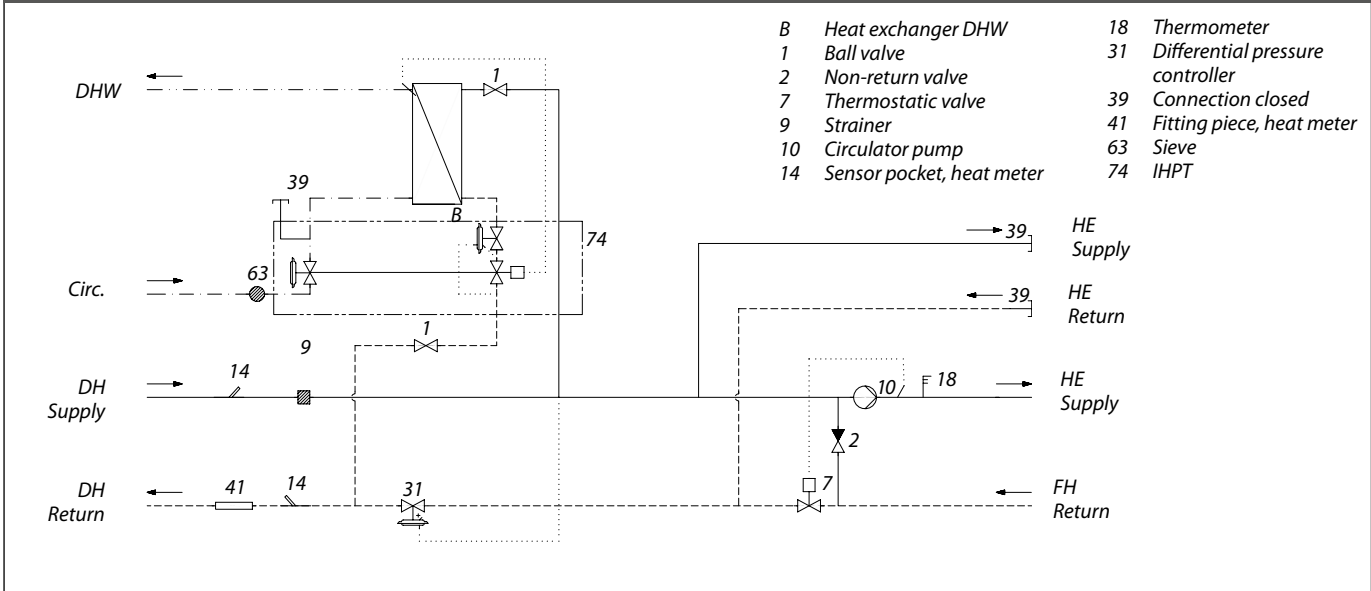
| | | | |
|---|---|---|---|
| B | Heat exchanger DHW | 18 | Thermometer |
| 1 | Ball valve | 31 | Differential pressure controller |
| 2 | Non-return valve | 39 | Connection closed |
| 7 | Thermostatic valve | 41 | Fitting piece, heat meter |
| 9 | Strainer | 63 | Sieve |
| 10 | Circulator pump | 74 | IHPT |
| 14 | Sensor pocket, heat meter | | |

DHW

1

39

B

74

Circ.

63

1

9

39

HE Supply

39

HE Return

DH Supply

14

10

18

HE Supply

2

DH Return

41

14

31

7

FH Return